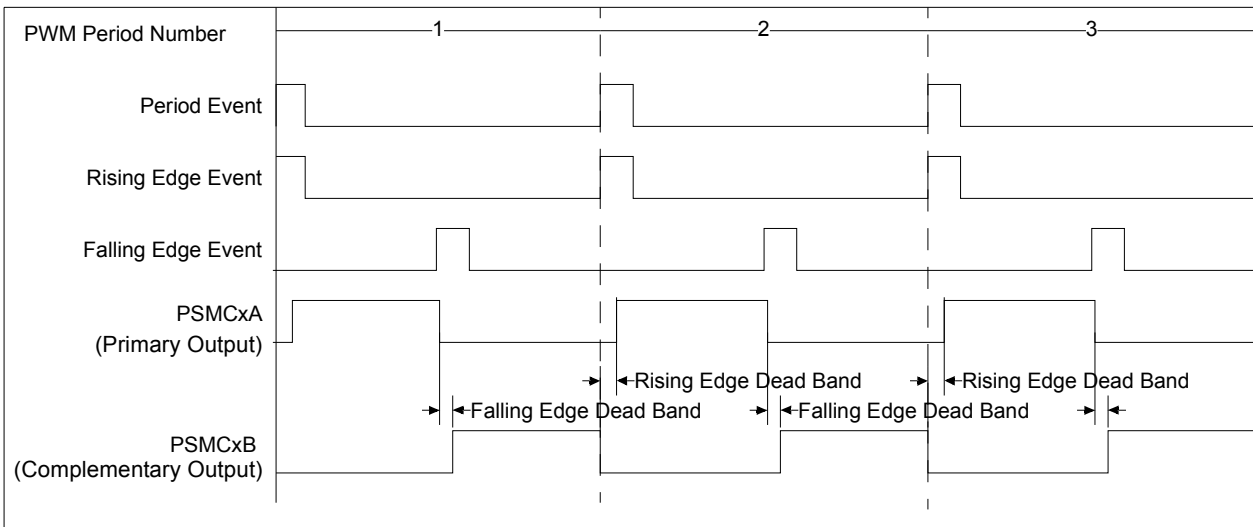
PWM Period Number
1
2
3
Period Event
Rising Edge Event
Falling Edge Event
PSMCxA
(Primary Output)
Rising Edge Dead Band
Rising Edge Dead Band
Falling Edge Dead Band
Falling Edge Dead Band
PSMCxB
(Complementary Output)